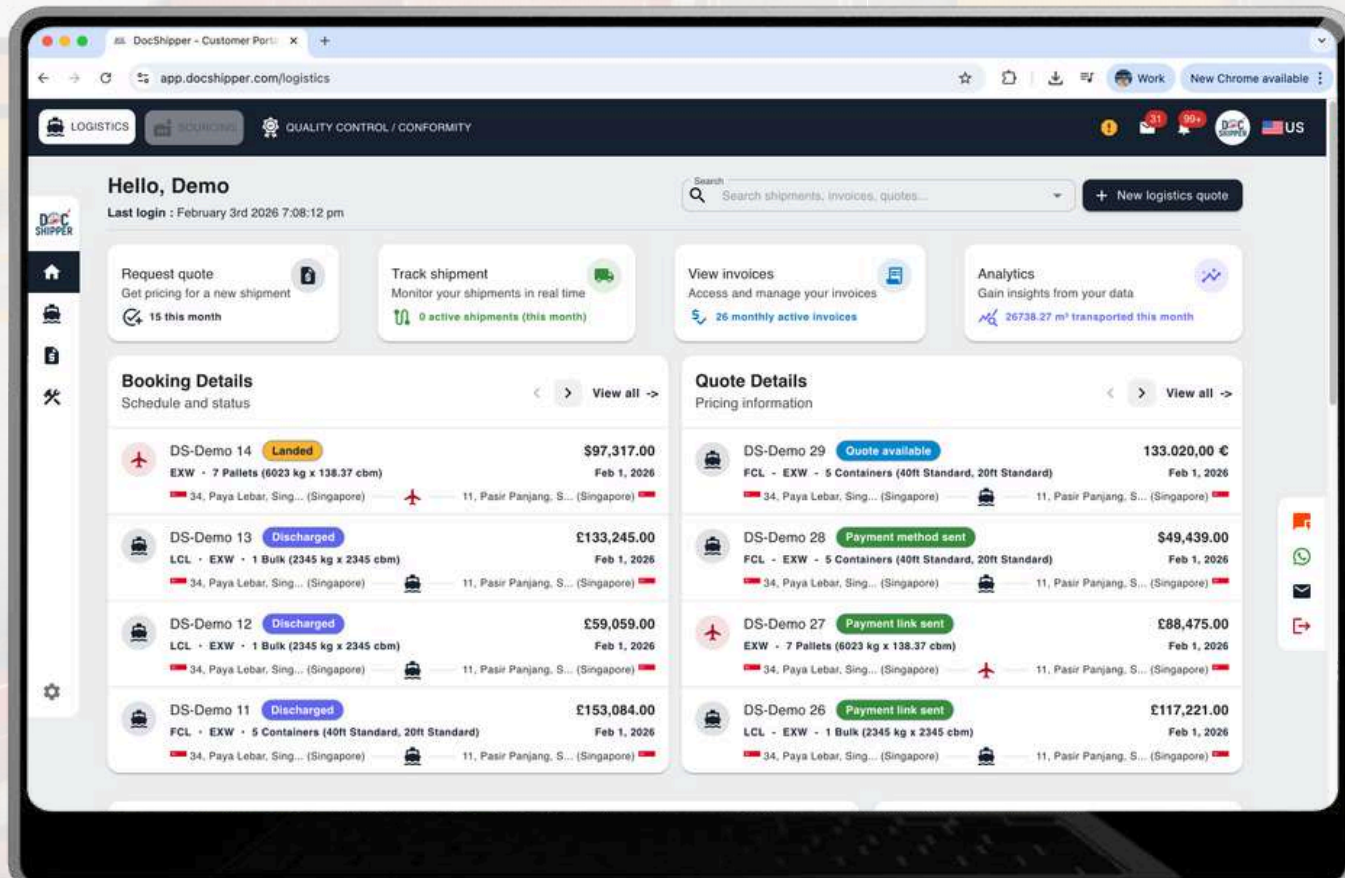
DocShipper - Customer Porta ×
+
app.docshipper.com/logistics
Work
New Chrome available

LOGISTICS
SOURCING
QUALITY CONTROL / CONFORMITY
31
99+
US

DOC SHIPPER

Hello, Demo
Last login : February 3rd 2026 7:08:12 pm

Search
Search shipments, invoices, quotes...
+ New logistics quote

Request quote
Get pricing for a new shipment
15 this month

Track shipment
Monitor your shipments in real time
0 active shipments (this month)

View invoices
Access and manage your invoices
26 monthly active invoices

Analytics
Gain insights from your data
26738.27 m³ transported this month

Booking Details
Schedule and status
View all ->

DS-Demo 14 Landed $97,317.00
EXW · 7 Pallets (6023 kg x 138.37 cbm) Feb 1, 2026
34, Paya Lebar, Sing... (Singapore) 11, Pasir Panjang, S... (Singapore)

DS-Demo 13 Discharged £133,245.00
LCL · EXW · 1 Bulk (2345 kg x 2345 cbm) Feb 1, 2026
34, Paya Lebar, Sing... (Singapore) 11, Pasir Panjang, S... (Singapore)

DS-Demo 12 Discharged £59,059.00
LCL · EXW · 1 Bulk (2345 kg x 2345 cbm) Feb 1, 2026
34, Paya Lebar, Sing... (Singapore) 11, Pasir Panjang, S... (Singapore)

DS-Demo 11 Discharged £153,084.00
FCL · EXW · 5 Containers (40ft Standard, 20ft Standard) Feb 1, 2026
34, Paya Lebar, Sing... (Singapore) 11, Pasir Panjang, S... (Singapore)

Quote Details
Pricing information
View all ->

DS-Demo 29 Quote available 133.020,00 €
FCL - EXW - 5 Containers (40ft Standard, 20ft Standard) Feb 1, 2026
34, Paya Lebar, Sing... (Singapore) 11, Pasir Panjang, S... (Singapore)

DS-Demo 28 Payment method sent $49,439.00
FCL - EXW - 5 Containers (40ft Standard, 20ft Standard) Feb 1, 2026
34, Paya Lebar, Sing... (Singapore) 11, Pasir Panjang, S... (Singapore)

DS-Demo 27 Payment link sent £88,475.00
EXW - 7 Pallets (6023 kg x 138.37 cbm) Feb 1, 2026
34, Paya Lebar, Sing... (Singapore) 11, Pasir Panjang, S... (Singapore)

DS-Demo 26 Payment link sent £117,221.00
LCL - EXW - 1 Bulk (2345 kg x 2345 cbm) Feb 1, 2026
34, Paya Lebar, Sing... (Singapore) 11, Pasir Panjang, S... (Singapore)